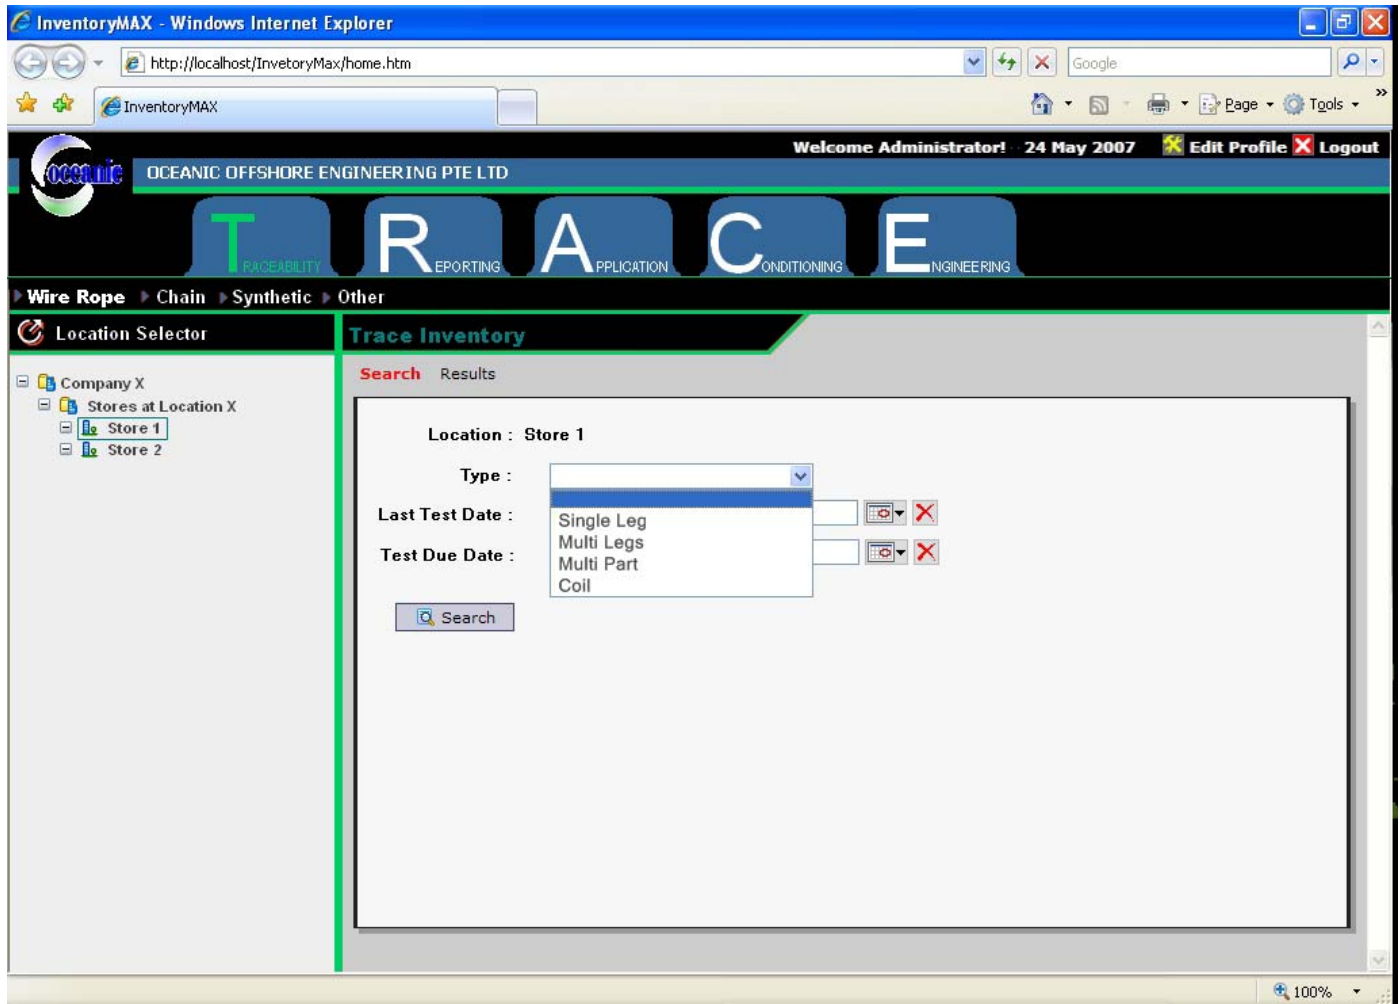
InventoryMAX - Windows Internet Explorer

http://localhost/InvetoryMax/home.htm

Google

InventoryMAX

Page ▾ Tools ▾

Welcome Administrator! 24 May 2007 Edit Profile Logout

oceanic

OCEANIC OFFSHORE ENGINEERING PTE LTD

T RACEABILITY R EPORTING A PPLICATION C ONDITIONING E NGINEERING

Wire Rope ▸ Chain ▸ Synthetic ▸ Other

Location Selector

Company X
Stores at Location X
Store 1
Store 2

Trace Inventory

Search Results

Location : Store 1

Type :

Single Leg
Multi Legs
Multi Part
Coil

Last Test Date :

Test Due Date :

Search

100%